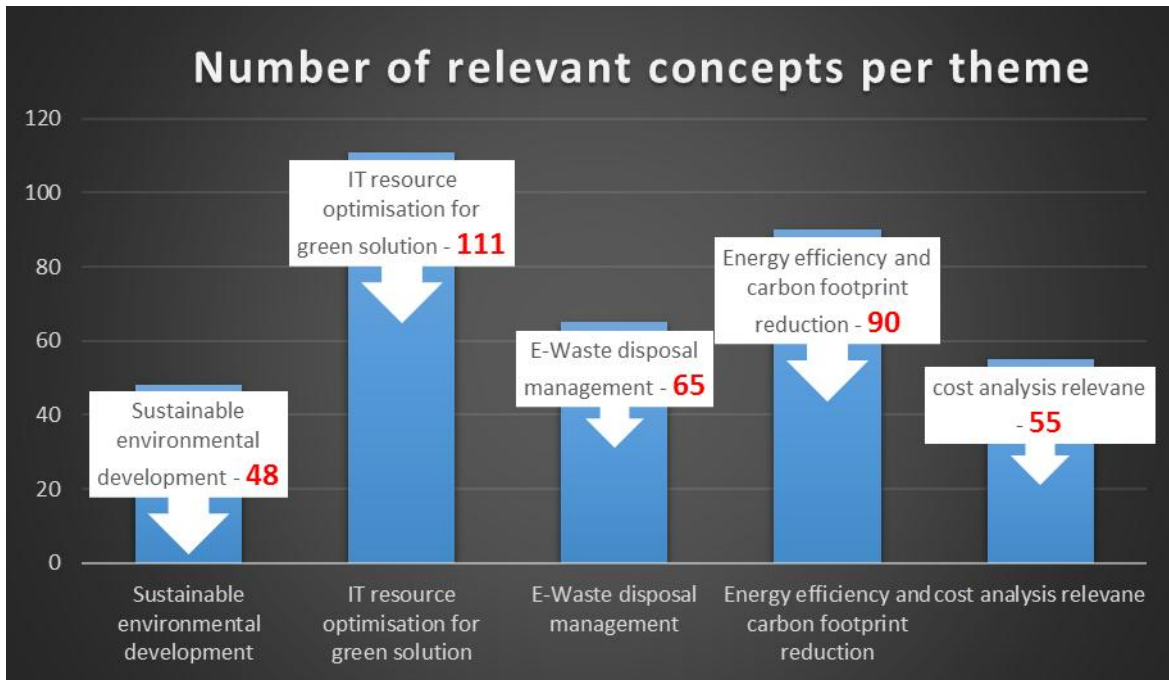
Number of relevant concepts per theme

120
100
80
60
40
20
0

Sustainable environmental development - 48

IT resource optimisation for green solution - 111

E-Waste disposal management - 65

Energy efficiency and carbon footprint reduction - 90

cost analysis relevane - 55

Sustainable environmental development

IT resource optimisation for green solution

E-Waste disposal management

Energy efficiency and carbon footprint reduction

cost analysis relevane